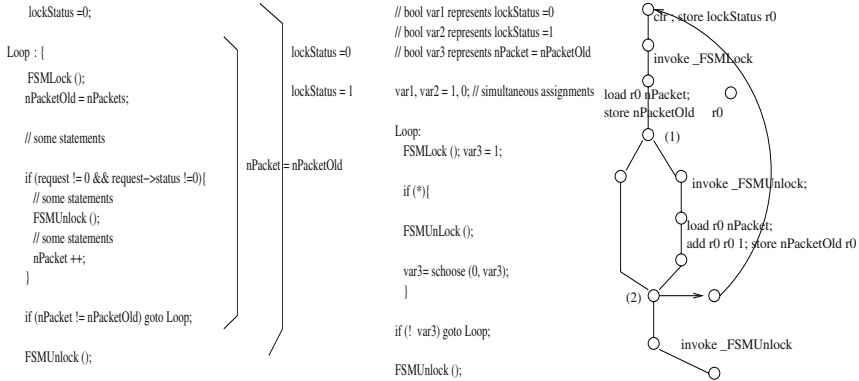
lockStatus =0;

Loop : {

FSMLock ();
nPacketOld = nPackets;

// some statements

if (request != 0 && request−>status !=0){
// some statements
FSMUnlock ();
// some statements
nPacket ++;
}

if (nPacket != nPacketOld) goto Loop;

FSMUnlock ();

lockStatus =0

lockStatus = 1

nPacket = nPacketOld

// bool var1 represents lockStatus =0
// bool var2 represents lockStatus =1
// bool var3 represents nPacket = nPacketOld

var1, var2 = 1, 0; // simultaneous assignments

Loop:
FSMLock (); var3 = 1;

if (*){

FSMUnLock ();

var3= schoose (0, var3);
}

if (! var3) goto Loop;

FSMUnlock ();

clr ; store lockStatus r0

invoke _FSMLock

load r0 nPacket;
store nPacketOld r0

(1)

invoke _FSMUnlock;

load r0 nPacket;
add r0 r0 1; store nPacketOld r0

(2)

invoke _FSMUnlock